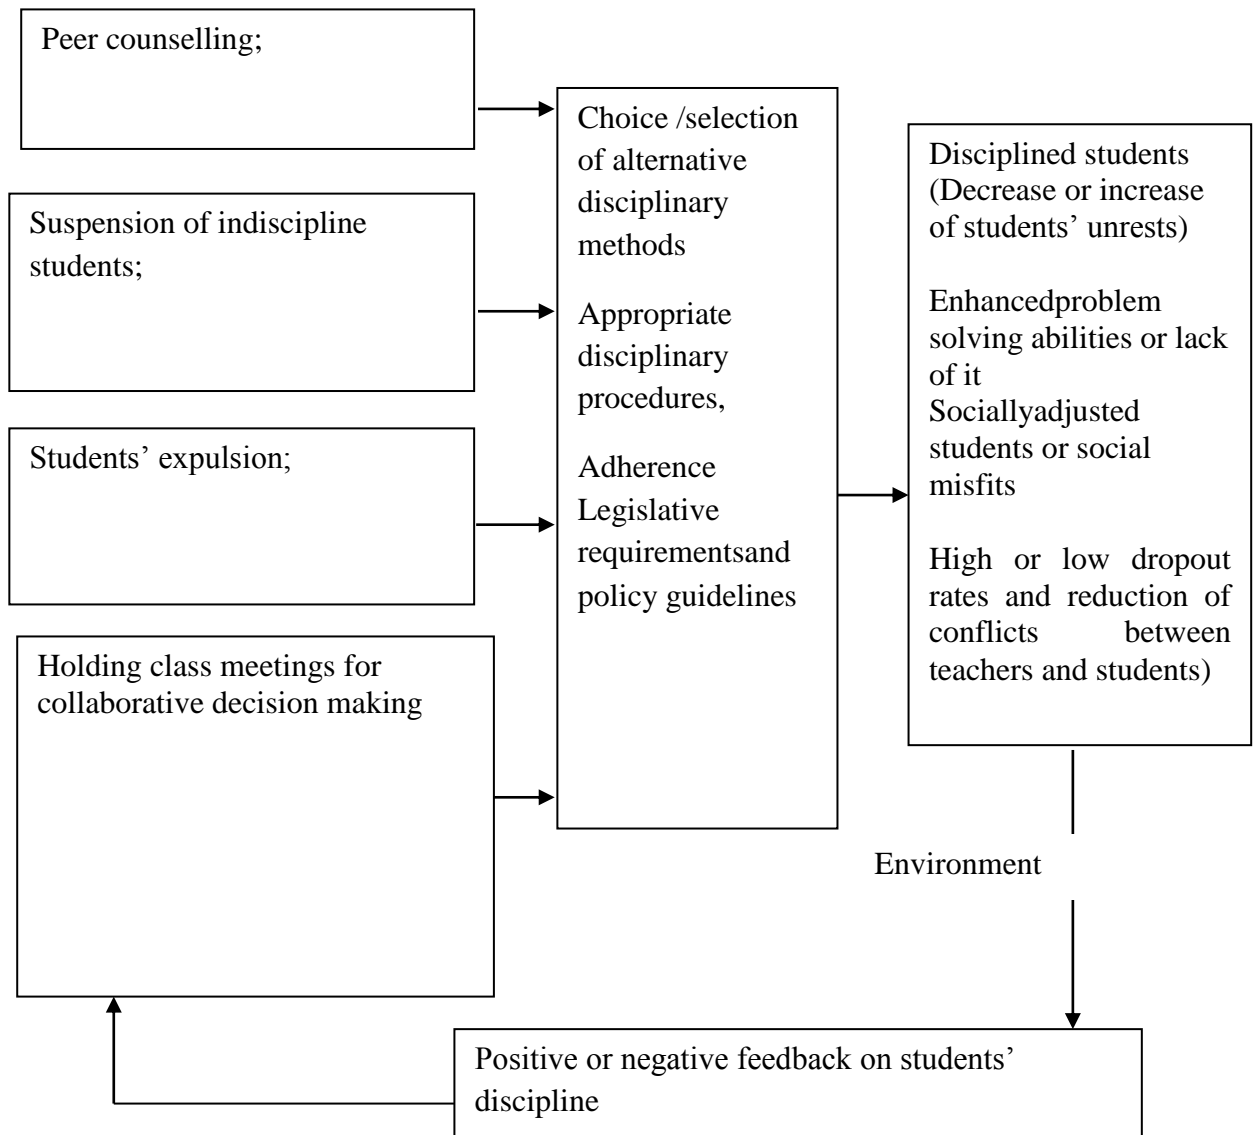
Peer counselling;

Suspension of indiscipline students;

Students' expulsion;

Holding class meetings for collaborative decision making

Choice /selection of alternative disciplinary methods

Appropriate disciplinary procedures,

Adherence Legislative requirementsand policy guidelines

Disciplined students (Decrease or increase of students' unrests)

Enhancedproblem solving abilities or lack of it
Sociallyadjusted students or social misfits

High or low dropout rates and reduction of conflicts between teachers and students)

Environment

Positive or negative feedback on students' discipline